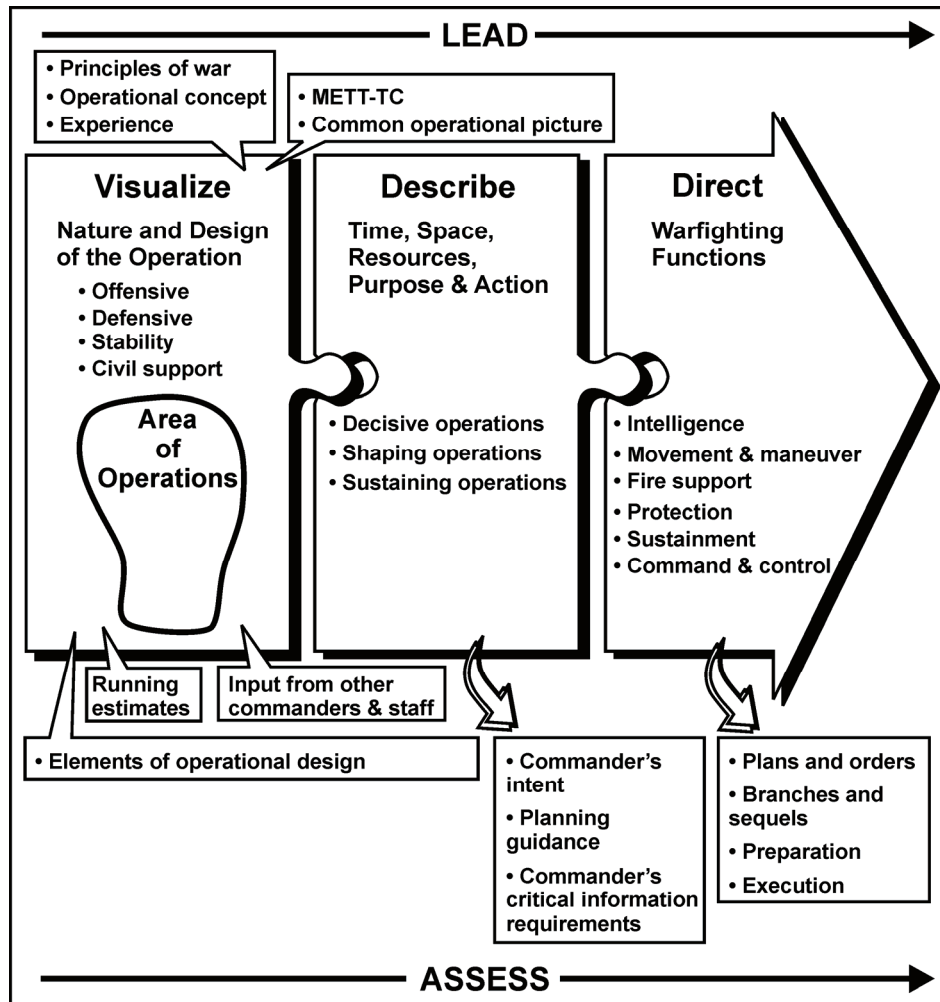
LEAD

• Principles of war
• Operational concept
• Experience

• METT-TC
• Common operational picture

Visualize
Nature and Design of the Operation
• Offensive
• Defensive
• Stability
• Civil support

Area of Operations

Describe
Time, Space, Resources, Purpose & Action

• Decisive operations
• Shaping operations
• Sustaining operations

Direct
Warfighting Functions

• Intelligence
• Movement & maneuver
• Fire support
• Protection
• Sustainment
• Command & control

Running estimates

Input from other commanders & staff

• Elements of operational design

• Commander's intent
• Planning guidance
• Commander's critical information requirements

• Plans and orders
• Branches and sequels
• Preparation
• Execution

ASSESS